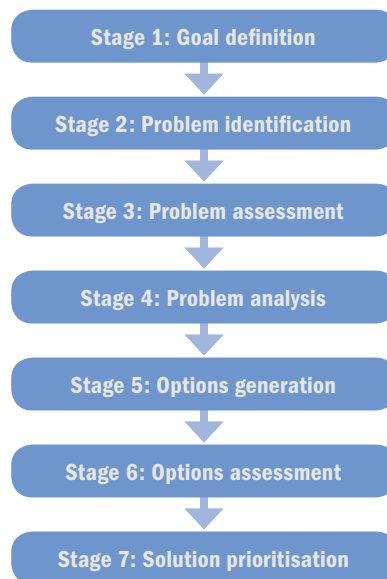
Stage 1: Goal definition

Stage 2: Problem identification

Stage 3: Problem assessment

Stage 4: Problem analysis

Stage 5: Options generation

Stage 6: Options assessment

Stage 7: Solution prioritisation